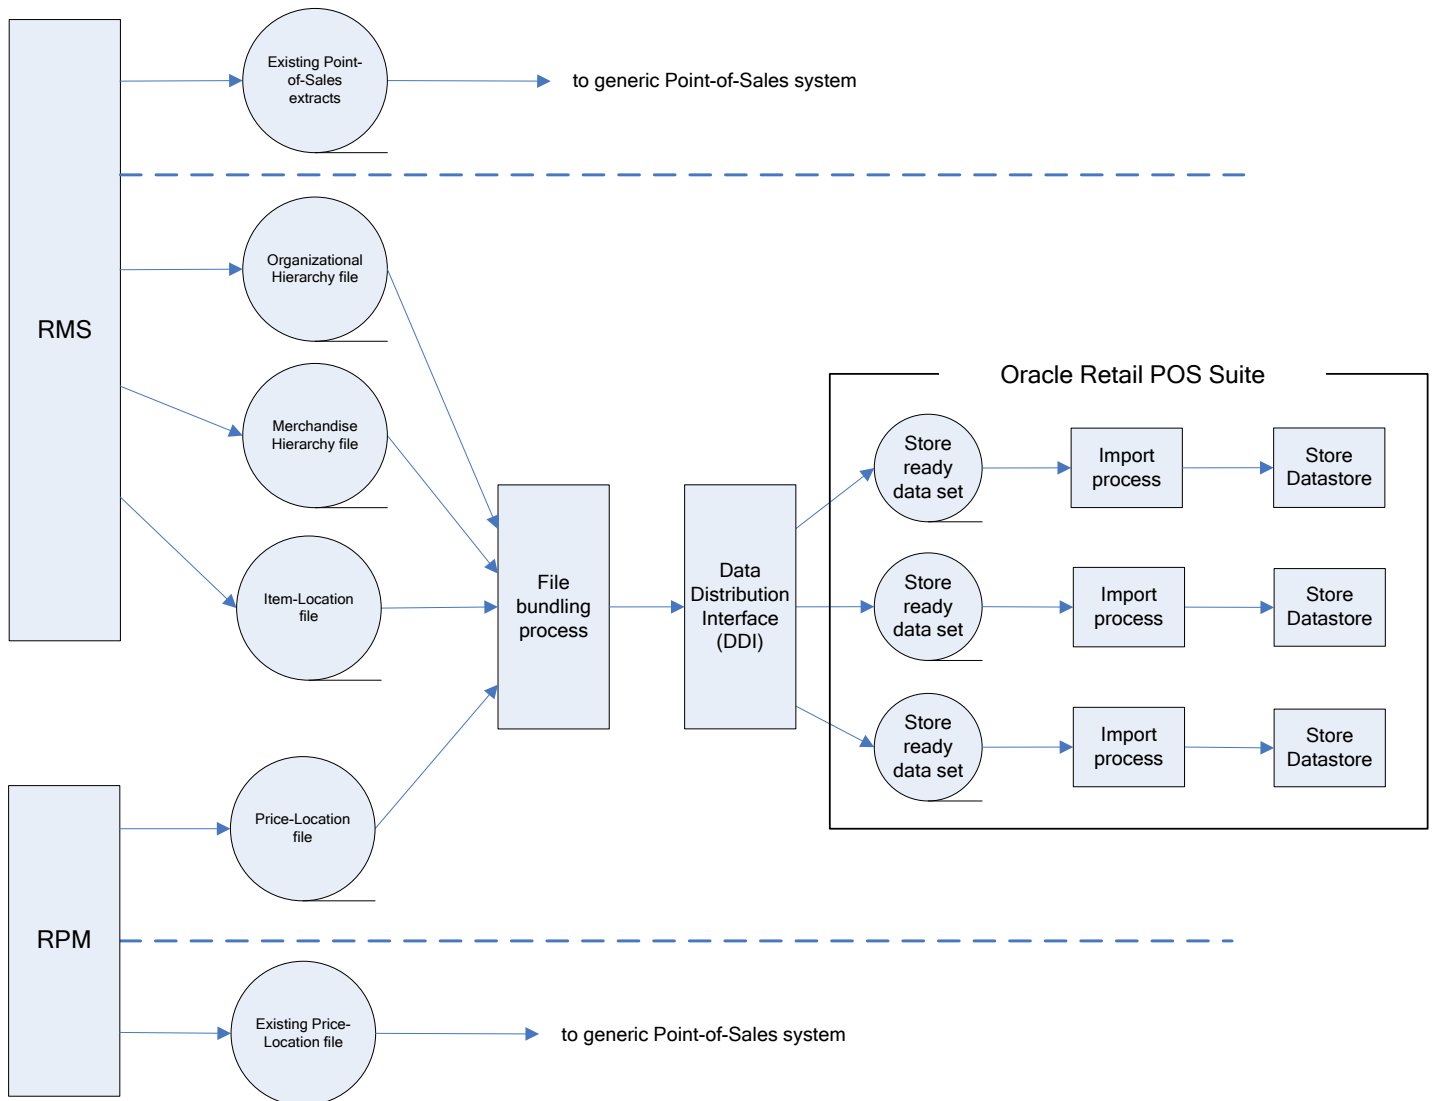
Existing Point-of-Sales extracts

to generic Point-of-Sales system

RMS

Organizational Hierarchy file

Merchandise Hierarchy file

Item-Location file

File bundling process

Data Distribution Interface (DDI)

Oracle Retail POS Suite

Store ready data set

Import process

Store Datastore

Store ready data set

Import process

Store Datastore

Store ready data set

Import process

Store Datastore

RPM

Price-Location file

Existing Price-Location file

to generic Point-of-Sales system